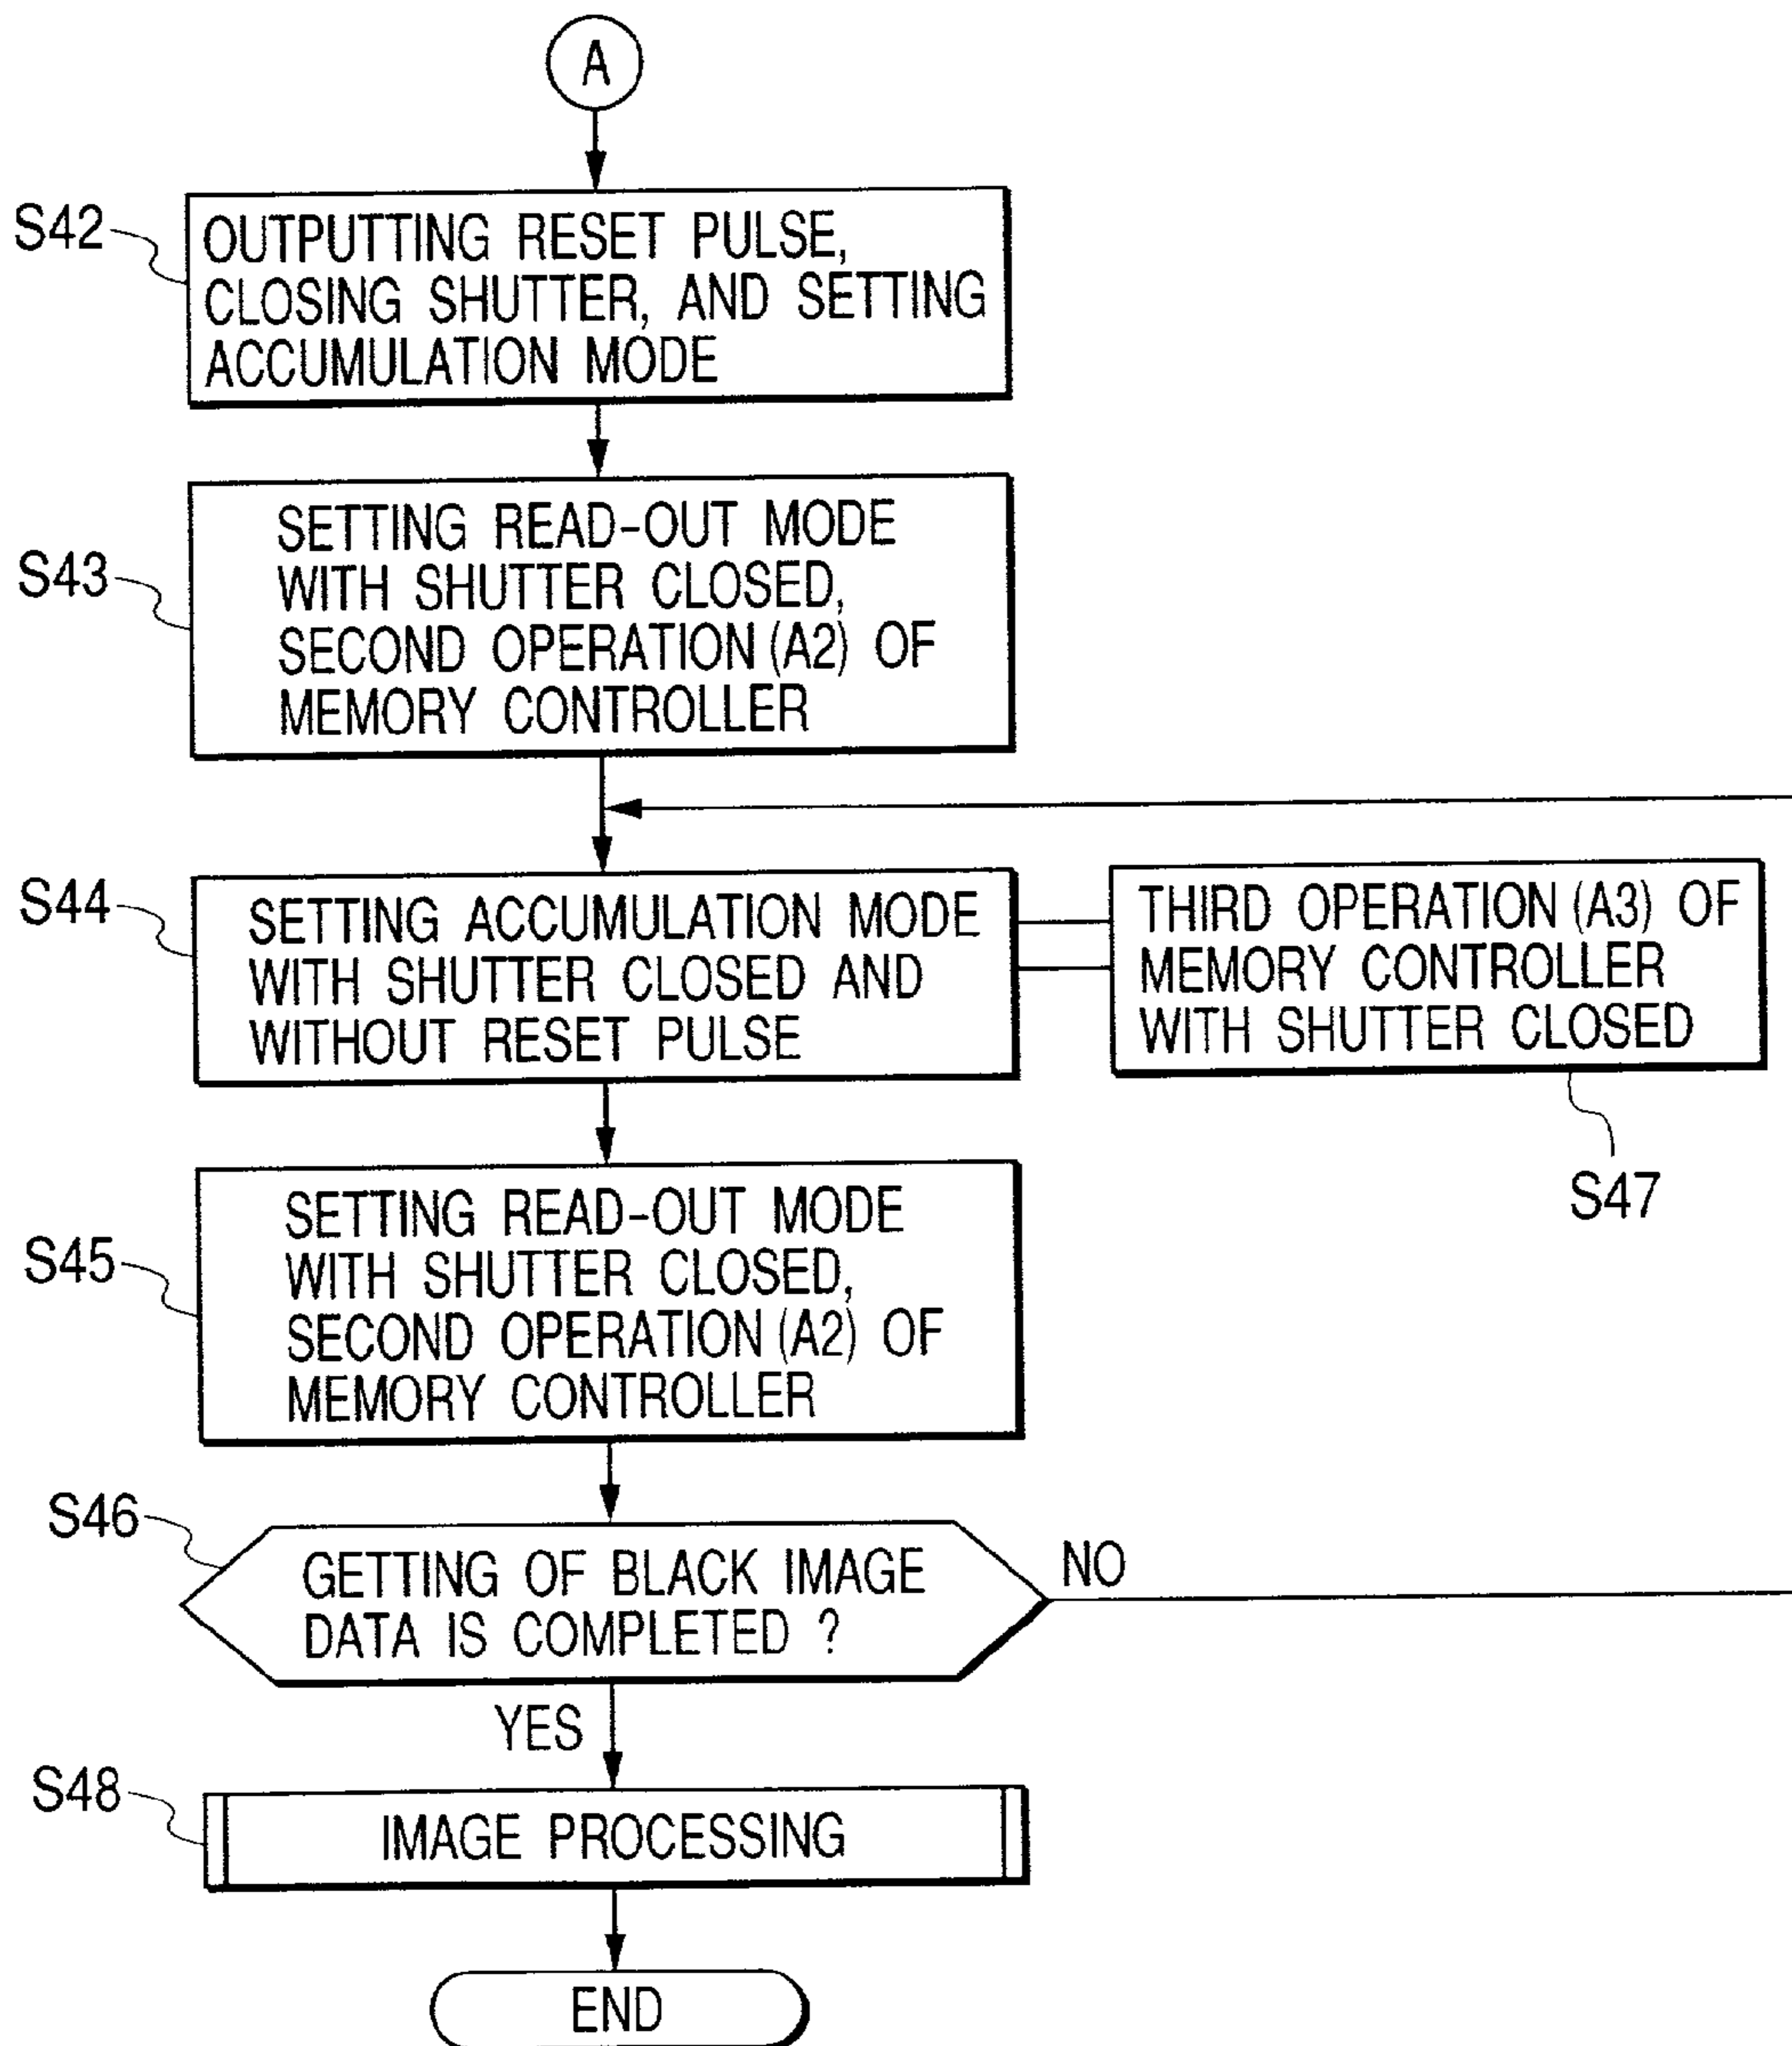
A

S42
OUTPUTTING RESET PULSE, CLOSING SHUTTER, AND SETTING ACCUMULATION MODE

S43
SETTING READ-OUT MODE WITH SHUTTER CLOSED, SECOND OPERATION (A2) OF MEMORY CONTROLLER

S44
SETTING ACCUMULATION MODE WITH SHUTTER CLOSED AND WITHOUT RESET PULSE

THIRD OPERATION (A3) OF MEMORY CONTROLLER WITH SHUTTER CLOSED

S47

S45
SETTING READ-OUT MODE WITH SHUTTER CLOSED, SECOND OPERATION (A2) OF MEMORY CONTROLLER

S46
GETTING OF BLACK IMAGE DATA IS COMPLETED ?

NO

YES

S48
IMAGE PROCESSING

END